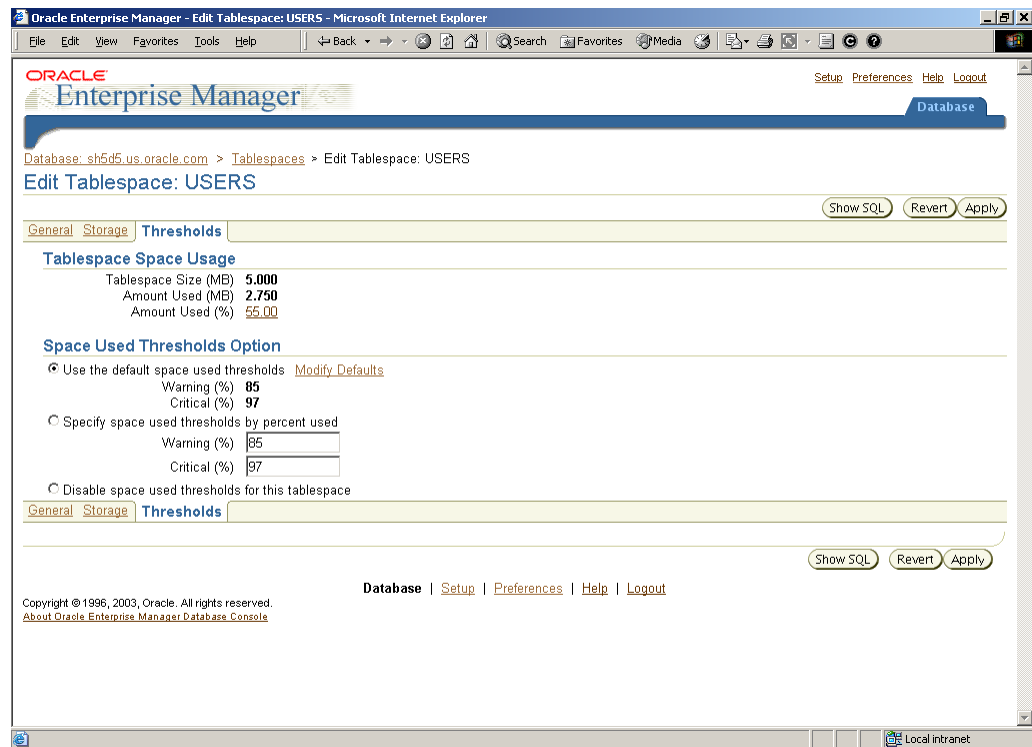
Oracle Enterprise Manager - Edit Tablespace: USERS - Microsoft Internet Explorer

File Edit View Favorites Tools Help

Back Search Favorites Media

ORACLE
Enterprise Manager

Setup Preferences Help Logout

Database

Database: sh5d5.us.oracle.com > Tablespaces > Edit Tablespace: USERS

Edit Tablespace: USERS

Show SQL Revert Apply

General Storage Thresholds

Tablespace Space Usage

Tablespace Size (MB) 5.000
Amount Used (MB) 2.750
Amount Used (%) 55.00

Space Used Thresholds Option

Use the default space used thresholds Modify Defaults
Warning (%) 85
Critical (%) 97

Specify space used thresholds by percent used
Warning (%) 85
Critical (%) 97

Disable space used thresholds for this tablespace

General Storage Thresholds

Show SQL Revert Apply

Database | Setup | Preferences | Help | Logout

Copyright © 1996, 2003, Oracle. All rights reserved.
About Oracle Enterprise Manager Database Console

Local intranet